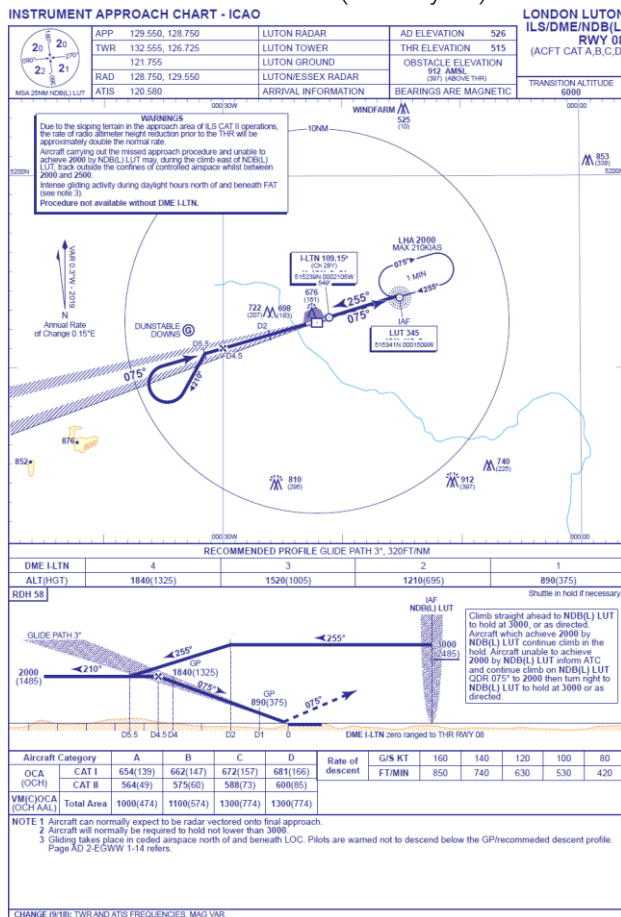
INSTRUMENT APPROACH CHART - ICAO

| APP | 129.550, 128.750 | LUTON RADAR | AD ELEVATION | 526 |
|---|---|---|---|---|
| TWR | 132.555, 126.725 | LUTON TOWER | THR ELEVATION | 515 |
| | 121.755 | LUTON GROUND | OBSTACLE ELEVATION 912 AMSL (397) (ABOVE THR) | |
| RAD | 128.750, 129.550 | LUTON/ESSEX RADAR | | |
| ATIS | 120.580 | ARRIVAL INFORMATION | BEARINGS ARE MAGNETIC | |

LONDON LUTON
ILS/DME/NDB(L
RWY 08
(ACFT CAT A,B,C,D

TRANSITION ALTITUDE 6000

20 20 21 21
090° 270°
MSA 25NM NDB(L) LUT

000 30W

WARNINGS
Due to the sloping terrain in the approach area of ILS CAT II operations, the rate of radio altimeter height reduction prior to the THR will be approximately double the normal rate.
Aircraft carrying out the missed approach procedure and unable to achieve 2000 by NDB(L) LUT may, during the climb east of NDB(L) LUT, track outside the confines of controlled airspace whilst between 2000 and 2500.
Intense gliding activity during daylight hours north of and beneath FAT (see note 3).
Procedure not available without DME I-LTN.

10NM

WINDFARM 525 (10)

853 (338)

5200N

VAR 0.3°W - 2019
N
Annual Rate of Change 0.15°E

I-LTN 109.15° (Ch 28Y) 515239N 0002105W 640'

LHA 2000
MAX 210KIAS
075°
1 MIN
255°
IAF
LUT 345
515341N 0001509W

722 (207)
698 (183)
676 (161)
D2
075°
DUNSTABLE DOWNS
D5.5
D4.5
075°
216°

876
852

810 (295)
912 (397)
740 (225)

000 30W
000 20W

RECOMMENDED PROFILE GLIDE PATH 3°, 320FT/NM

| DME I-LTN | 4 | 3 | 2 | 1 |
|---|---|---|---|---|
| ALT(HGT) | 1840(1325) | 1520(1005) | 1210(695) | 890(375) |

RDH 58
Shuttle in hold if necessary.

IAF
NDB(L) LUT

GLIDE PATH 3°
255°
255°
2000 (1485)
210°
GP 1840(1325)
075°
GP 890(375)
075°
3000 (2485)

Climb straight ahead to NDB(L) LUT to hold at 3000, or as directed. Aircraft which achieve 2000 by NDB(L) LUT continue climb in the hold. Aircraft unable to achieve 2000 by NDB(L) LUT inform ATC and continue climb on NDB(L) LUT QDR 075° to 2000 then turn right to NDB(L) LUT to hold at 3000 or as directed.

D5.5 D4.5 D4 D2 D1 0
DME I-LTN zero ranged to THR RWY 08

| Aircraft Category | | A | B | C | D |
|---|---|---|---|---|---|
| OCA (OCH) | CAT I | 654(139) | 662(147) | 672(157) | 681(166) |
| | CAT II | 564(49) | 575(60) | 588(73) | 600(85) |
| VM(C)OCA (OCH AAL) | Total Area | 1000(474) | 1100(574) | 1300(774) | 1300(774) |

| Rate of descent | G/S KT | 160 | 140 | 120 | 100 | 80 |
|---|---|---|---|---|---|---|
| | FT/MIN | 850 | 740 | 630 | 530 | 420 |

NOTE 1 Aircraft can normally expect to be radar vectored onto final approach.
2 Aircraft will normally be required to hold not lower than 3000.
3 Gliding takes place in ceded airspace north of and beneath LOC. Pilots are warned not to descend below the GP/recommeded descent profile. Page AD 2-EGWW 1-14 refers.

CHANGE (9/18): TWR AND ATIS FREQUENCIES. MAG VAR.